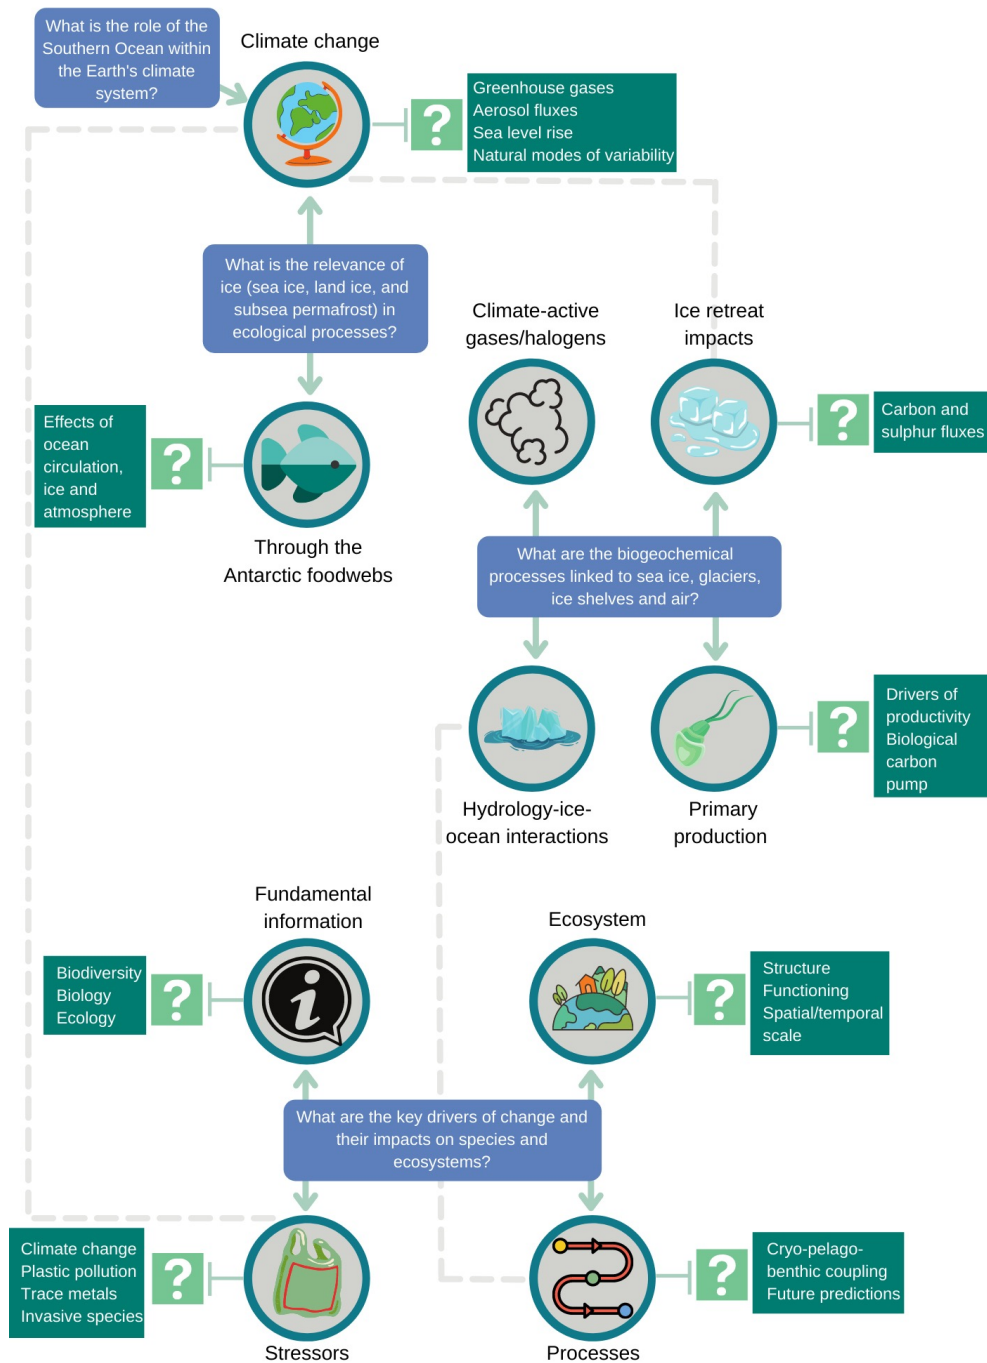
What is the role of the Southern Ocean within the Earth's climate system?

Climate change

?

Greenhouse gases
Aerosol fluxes
Sea level rise
Natural modes of variability

What is the relevance of ice (sea ice, land ice, and subsea permafrost) in ecological processes?

Climate-active gases/halogens

Ice retreat impacts

?

Carbon and sulphur fluxes

Effects of ocean circulation, ice and atmosphere

?

Through the Antarctic foodwebs

What are the biogeochemical processes linked to sea ice, glaciers, ice shelves and air?

?

Drivers of productivity
Biological carbon pump

Hydrology-ice-ocean interactions

Primary production

Fundamental information

Ecosystem

Biodiversity
Biology
Ecology

?

?

Structure
Functioning
Spatial/temporal scale

What are the key drivers of change and their impacts on species and ecosystems?

Climate change
Plastic pollution
Trace metals
Invasive species

?

?

Cryo-pelago-benthic coupling
Future predictions

Stressors

Processes